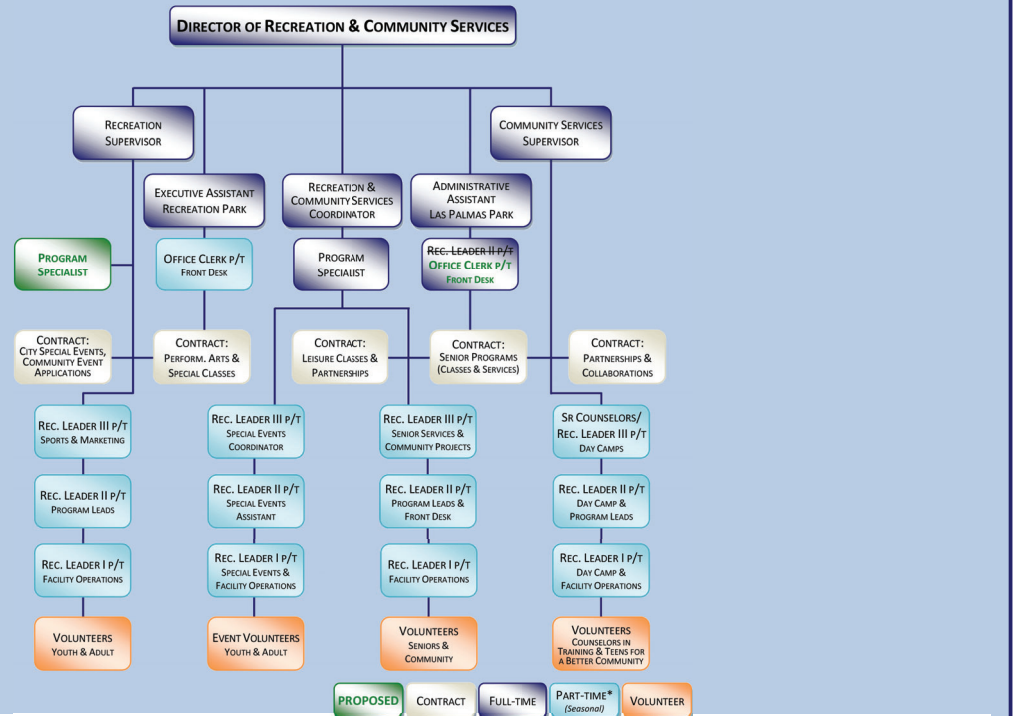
DIRECTOR OF RECREATION & COMMUNITY SERVICES

RECREATION SUPERVISOR

COMMUNITY SERVICES SUPERVISOR

EXECUTIVE ASSISTANT RECREATION PARK

RECREATION & COMMUNITY SERVICES COORDINATOR

ADMINISTRATIVE ASSISTANT LAS PALMAS PARK

PROGRAM SPECIALIST

OFFICE CLERK P/T FRONT DESK

PROGRAM SPECIALIST

~~REC. LEADER II P/T~~ OFFICE CLERK P/T FRONT DESK

CONTRACT: CITY SPECIAL EVENTS, COMMUNITY EVENT APPLICATIONS

CONTRACT: PERFORM. ARTS & SPECIAL CLASSES

CONTRACT: LEISURE CLASSES & PARTNERSHIPS

CONTRACT: SENIOR PROGRAMS (CLASSES & SERVICES)

CONTRACT: PARTNERSHIPS & COLLABORATIONS

REC. LEADER III P/T SPORTS & MARKETING

REC. LEADER III P/T SPECIAL EVENTS COORDINATOR

REC. LEADER III P/T SENIOR SERVICES & COMMUNITY PROJECTS

SR COUNSELORS/ REC. LEADER III P/T DAY CAMPS

REC. LEADER II P/T PROGRAM LEADS

REC. LEADER II P/T SPECIAL EVENTS ASSISTANT

REC. LEADER II P/T PROGRAM LEADS & FRONT DESK

REC. LEADER II P/T DAY CAMP & PROGRAM LEADS

REC. LEADER I P/T FACILITY OPERATIONS

REC. LEADER I P/T SPECIAL EVENTS & FACILITY OPERATIONS

REC. LEADER I P/T FACILITY OPERATIONS

REC. LEADER I P/T DAY CAMP & FACILITY OPERATIONS

VOLUNTEERS YOUTH & ADULT

EVENT VOLUNTEERS YOUTH & ADULT

VOLUNTEERS SENIORS & COMMUNITY

VOLUNTEERS COUNSELORS IN TRAINING & TEENS FOR A BETTER COMMUNITY

PROPOSED | CONTRACT | FULL-TIME | PART-TIME* (Seasonal) | VOLUNTEER